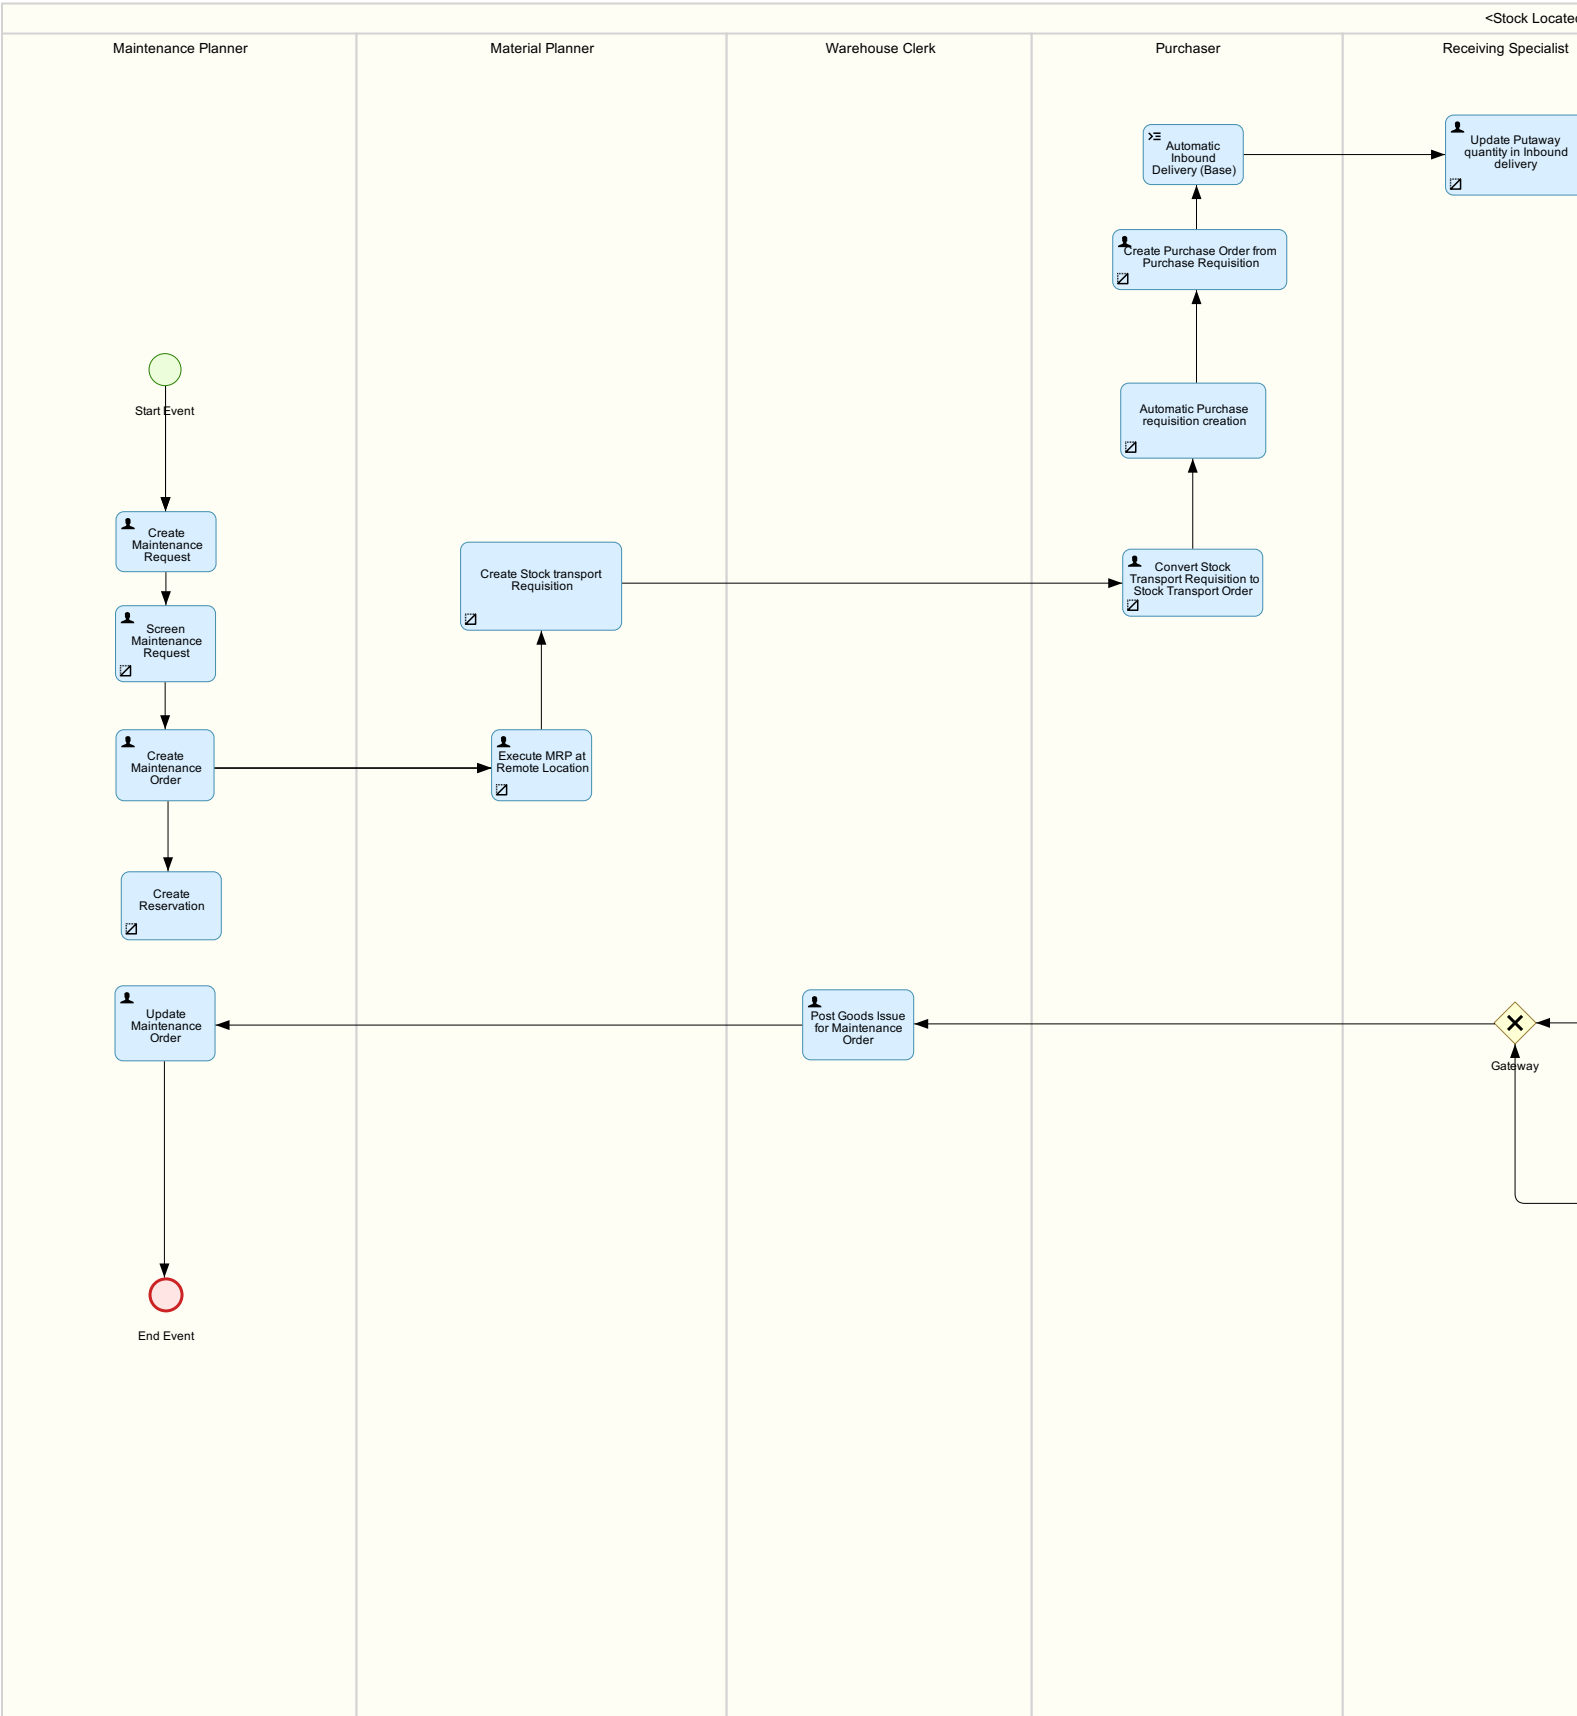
<Stock Locate

Maintenance Planner

Material Planner

Warehouse Clerk

Purchaser

Receiving Specialist

Automatic Inbound Delivery (Base)

Update Putaway quantity in Inbound delivery

Create Purchase Order from Purchase Requisition

Start Event

Automatic Purchase requisition creation

Create Maintenance Request

Create Stock transport Requisition

Convert Stock Transport Requisition to Stock Transport Order

Screen Maintenance Request

Create Maintenance Order

Execute MRP at Remote Location

Create Reservation

Update Maintenance Order

Post Goods Issue for Maintenance Order

Gateway

End Event